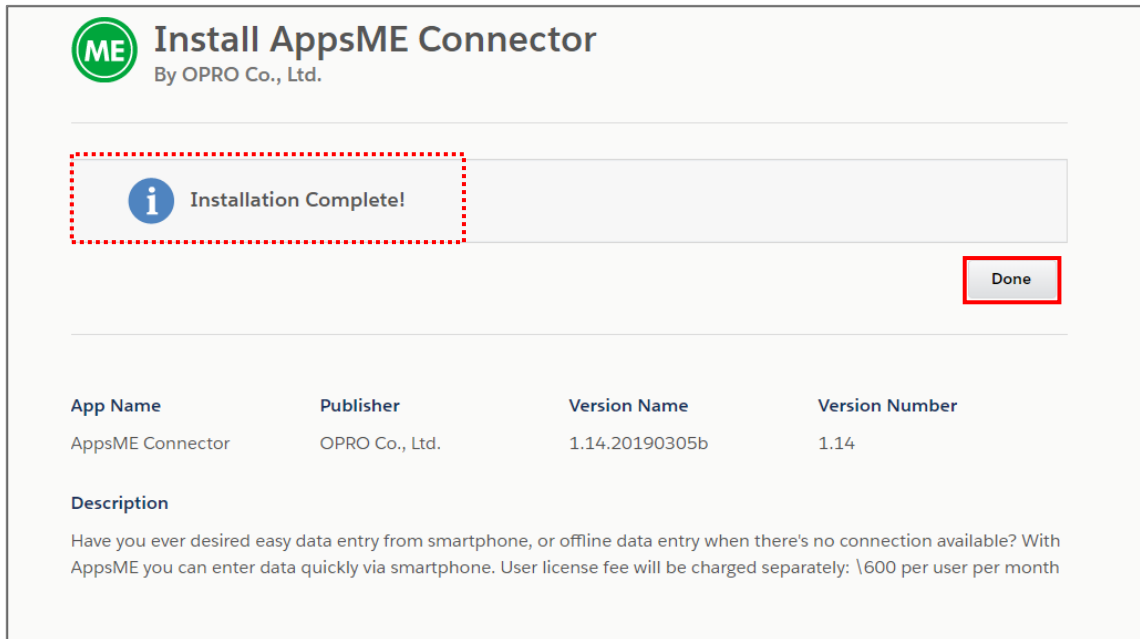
ME

Install AppsME Connector
By OPRO Co., Ltd.

Installation Complete!

Done

| App Name | Publisher | Version Name | Version Number |
|---|---|---|---|
| AppsME Connector | OPRO Co., Ltd. | 1.14.20190305b | 1.14 |

Description

Have you ever desired easy data entry from smartphone, or offline data entry when there's no connection available? With AppsME you can enter data quickly via smartphone. User license fee will be charged separately: \600 per user per month